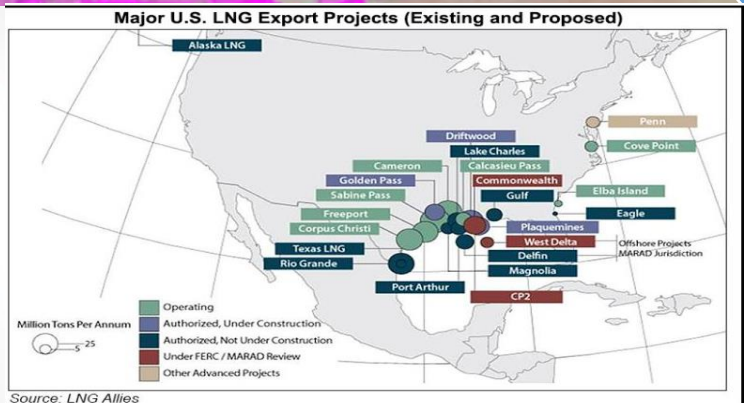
Major U.S. LNG Export Projects (Existing and Proposed)

Alaska LNG

Penn

Cove Point

Driftwood

Lake Charles

Cameron

Calcasieu Pass

Golden Pass

Commonwealth

Sabine Pass

Gulf

Elba Island

Freeport

Eagle

Corpus Christi

Plaquemines

Texas LNG

West Delta

Offshore Projects
MARAD Jurisdiction

Rio Grande

Delfin

Magnolia

Port Arthur

CP2

Million Tons Per Annum

5 25

Operating

Authorized, Under Construction

Authorized, Not Under Construction

Under FERC / MARAD Review

Other Advanced Projects

Source: LNG Allies